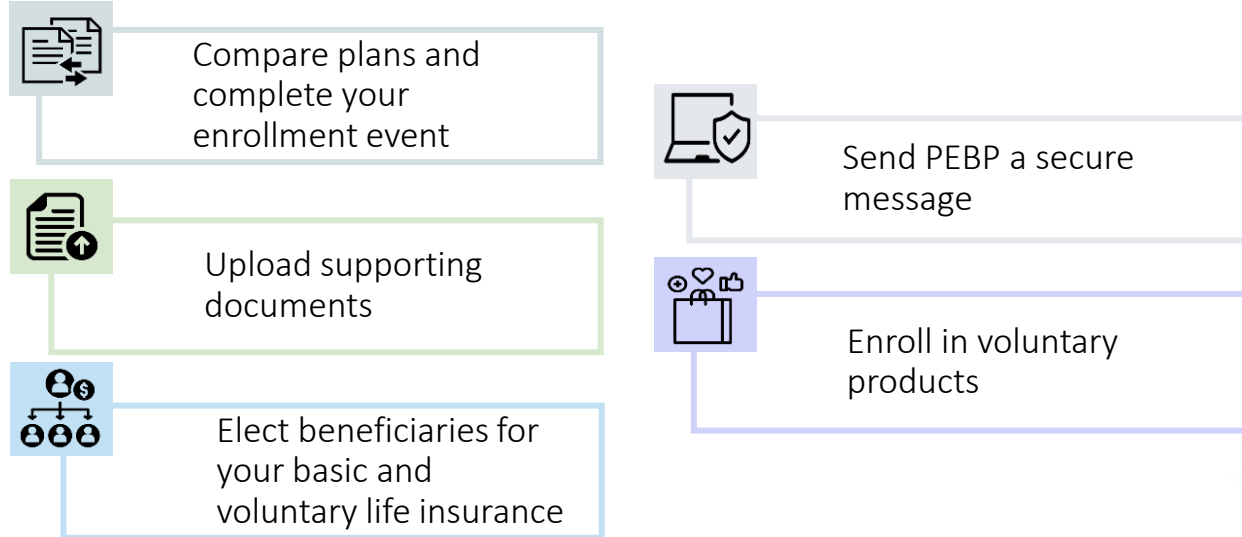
Compare plans and complete your enrollment event

Upload supporting documents

Elect beneficiaries for your basic and voluntary life insurance

Send PEBP a secure message

Enroll in voluntary products